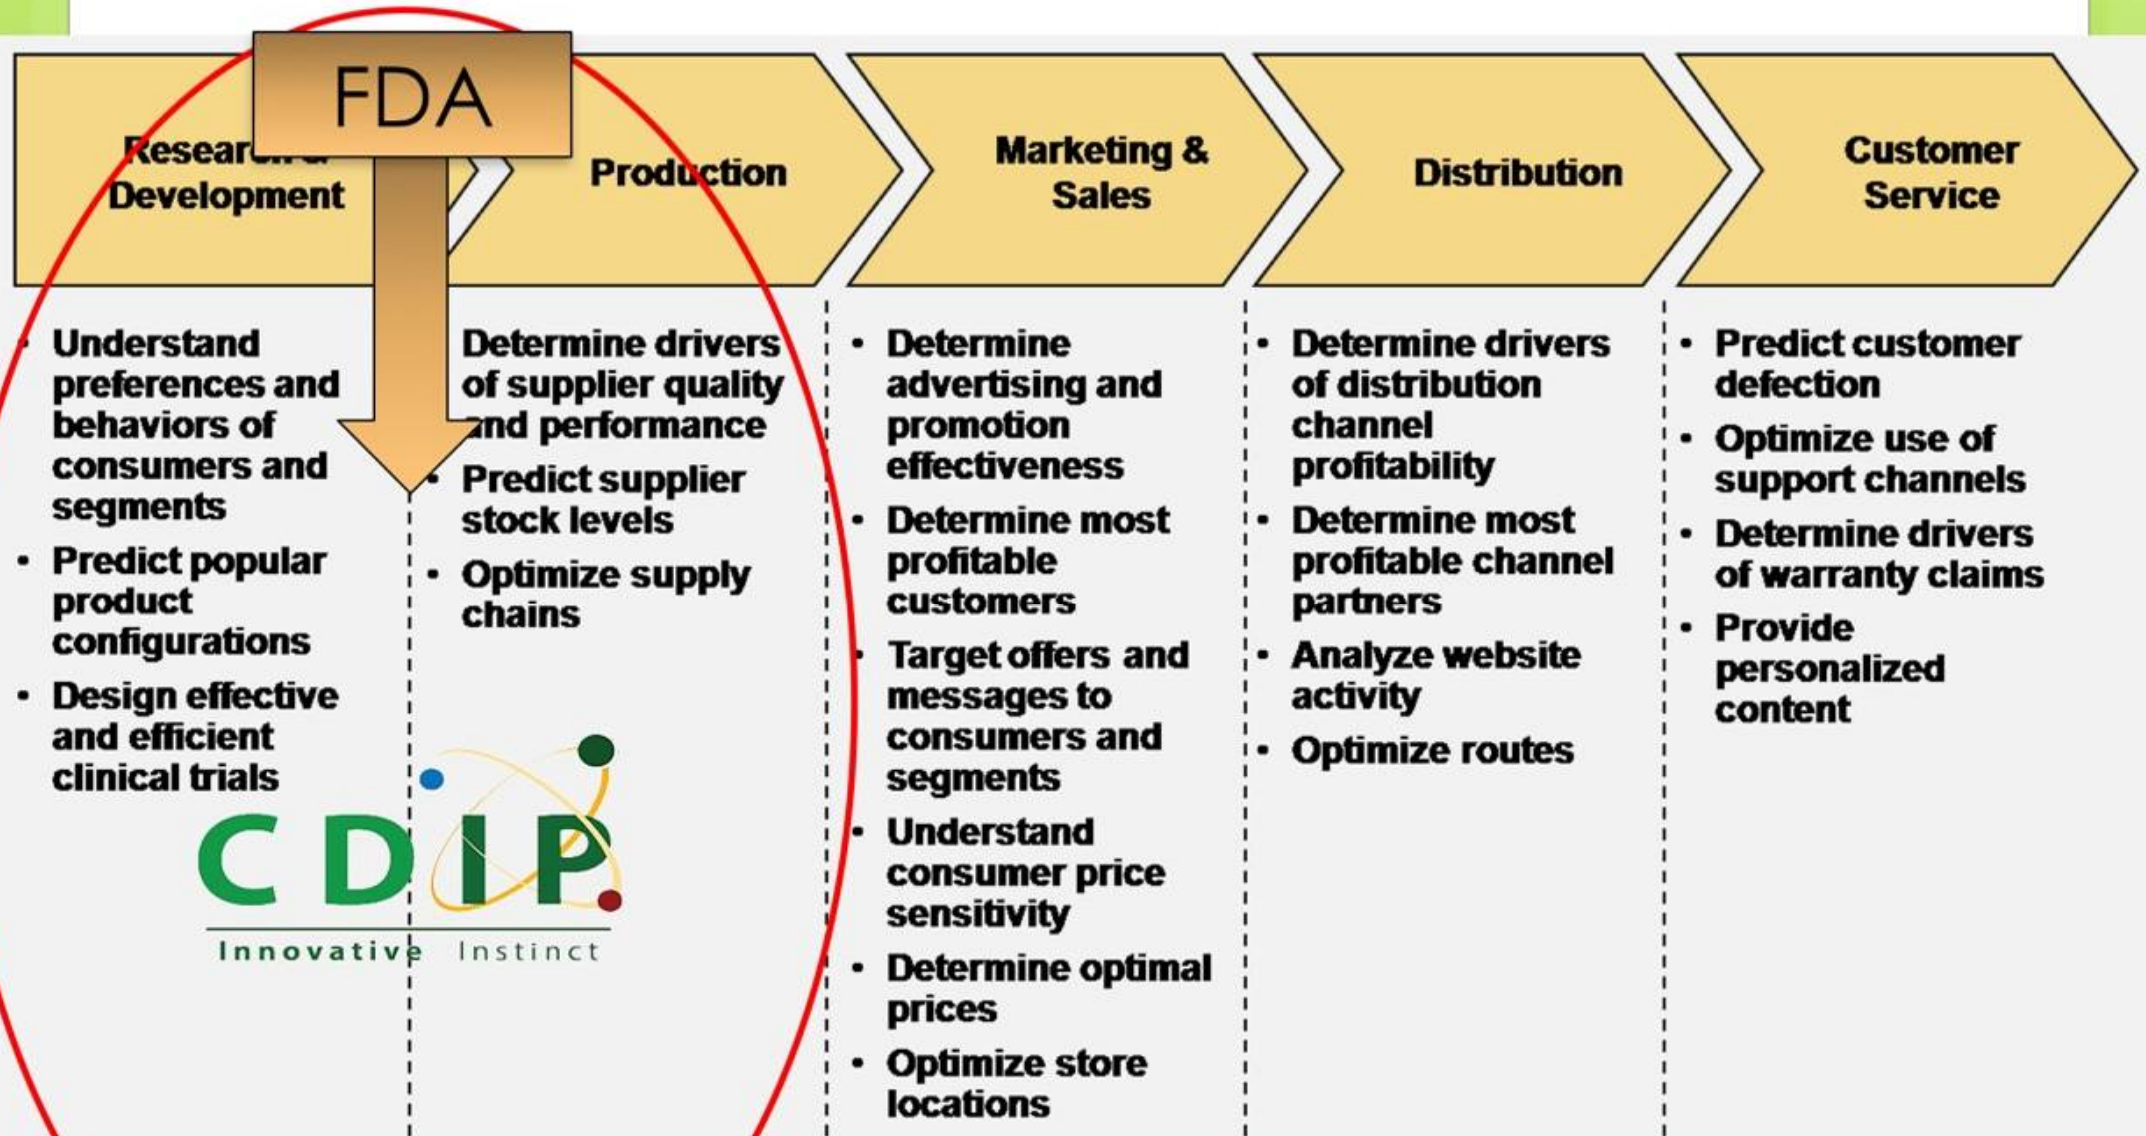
FDA

Resear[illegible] Development

Production

Marketing & Sales

Distribution

Customer Service

• Understand preferences and behaviors of consumers and segments
• Predict popular product configurations
• Design effective and efficient clinical trials

• Determine drivers of supplier quality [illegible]nd performance
• Predict supplier stock levels
• Optimize supply chains

• Determine advertising and promotion effectiveness
• Determine most profitable customers
• Target offers and messages to consumers and segments
• Understand consumer price sensitivity
• Determine optimal prices
• Optimize store locations

• Determine drivers of distribution channel profitability
• Determine most profitable channel partners
• Analyze website activity
• Optimize routes

• Predict customer defection
• Optimize use of support channels
• Determine drivers of warranty claims
• Provide personalized content

CDIP
Innovative Instinct